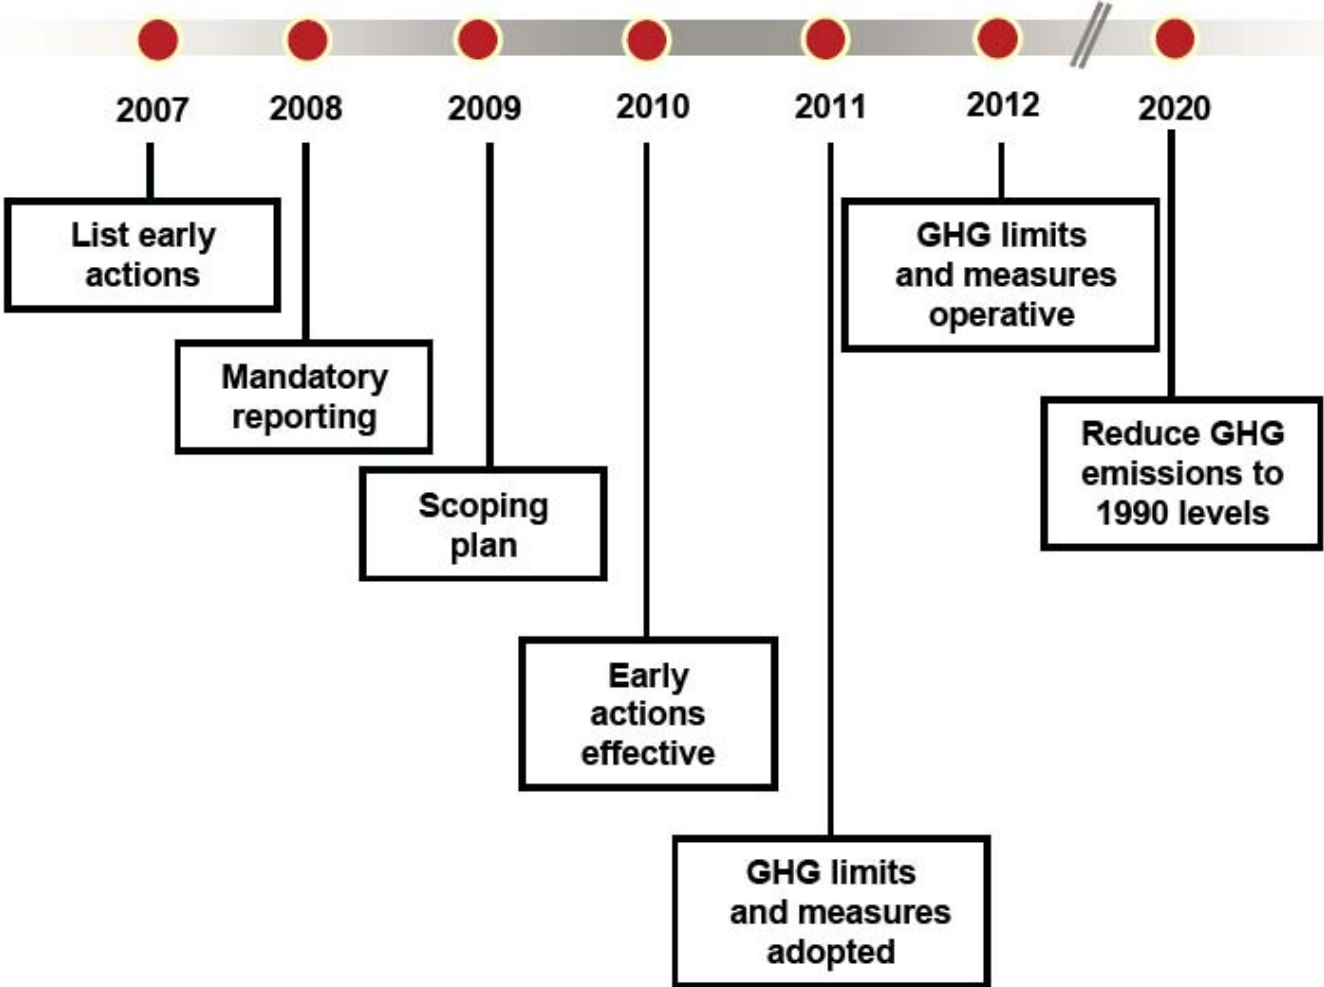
2007

List early actions

2008

Mandatory reporting

2009

Scoping plan

2010

Early actions effective

2011

GHG limits and measures adopted

2012

GHG limits and measures operative

2020

Reduce GHG emissions to 1990 levels